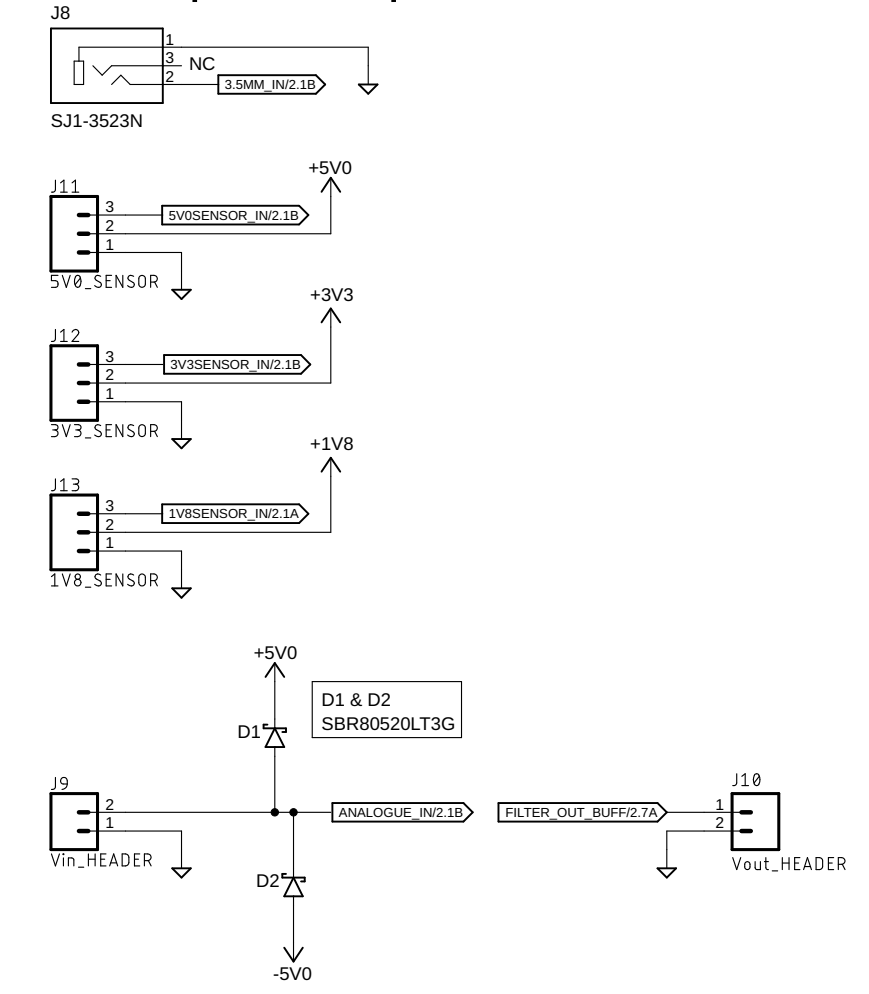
J8
1
3 NC
2
3.5MM_IN/2.1B
SJ1-3523N

+5V0
J11
3
5V0SENSOR_IN/2.1B
2
1
5V0_SENSOR

+3V3
J12
3
3V3SENSOR_IN/2.1B
2
1
3V3_SENSOR

+1V8
J13
3
1V8SENSOR_IN/2.1A
2
1
1V8_SENSOR

+5V0
D1 & D2
SBR80520LT3G
D1
J9
2
1
Vin_HEADER
ANALOGUE_IN/2.1B
FILTER_OUT_BUFF/2.7A
J10
1
2
Vout_HEADER
D2
-5V0